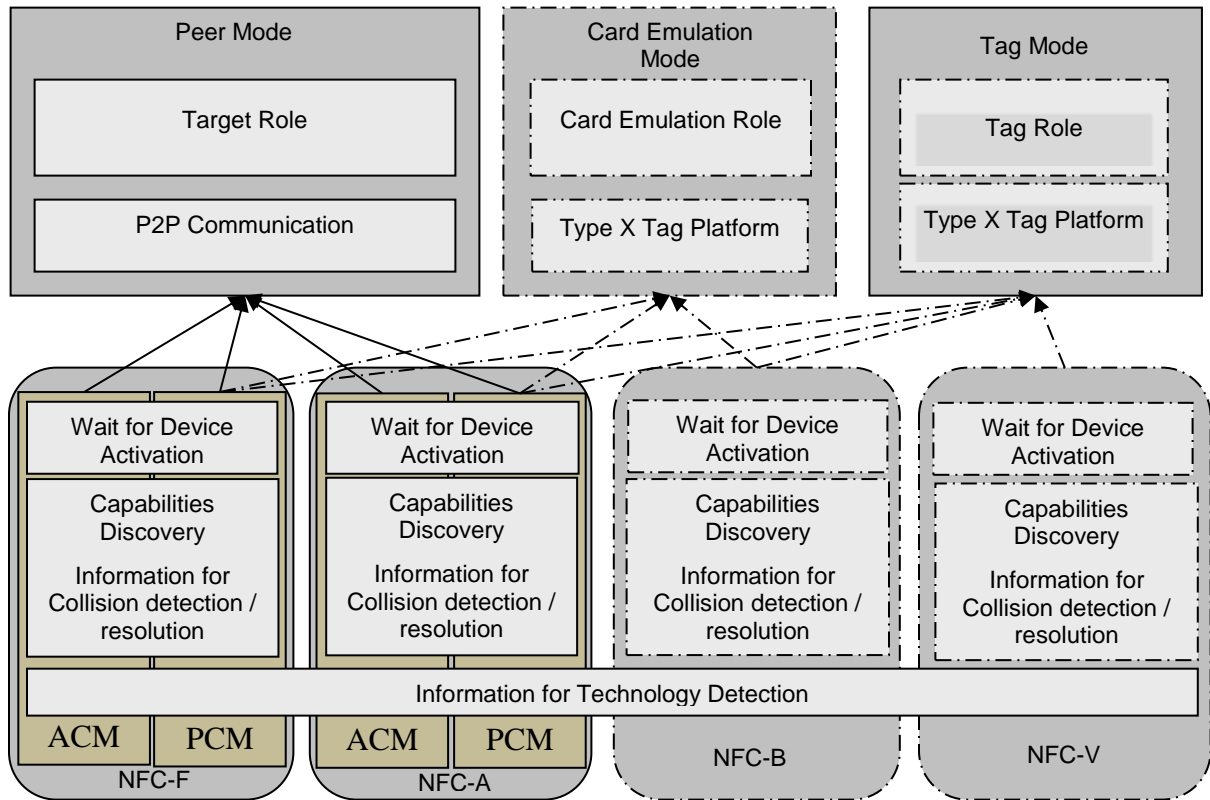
Peer Mode

Target Role

P2P Communication

Card Emulation Mode

Card Emulation Role

Type X Tag Platform

Tag Mode

Tag Role

Type X Tag Platform

Wait for Device Activation

Capabilities Discovery

Information for Collision detection / resolution

Wait for Device Activation

Capabilities Discovery

Information for Collision detection / resolution

Wait for Device Activation

Capabilities Discovery

Information for Collision detection / resolution

Wait for Device Activation

Capabilities Discovery

Information for Collision detection / resolution

Information for Technology Detection

ACM

PCM

NFC-F

ACM

PCM

NFC-A

NFC-B

NFC-V